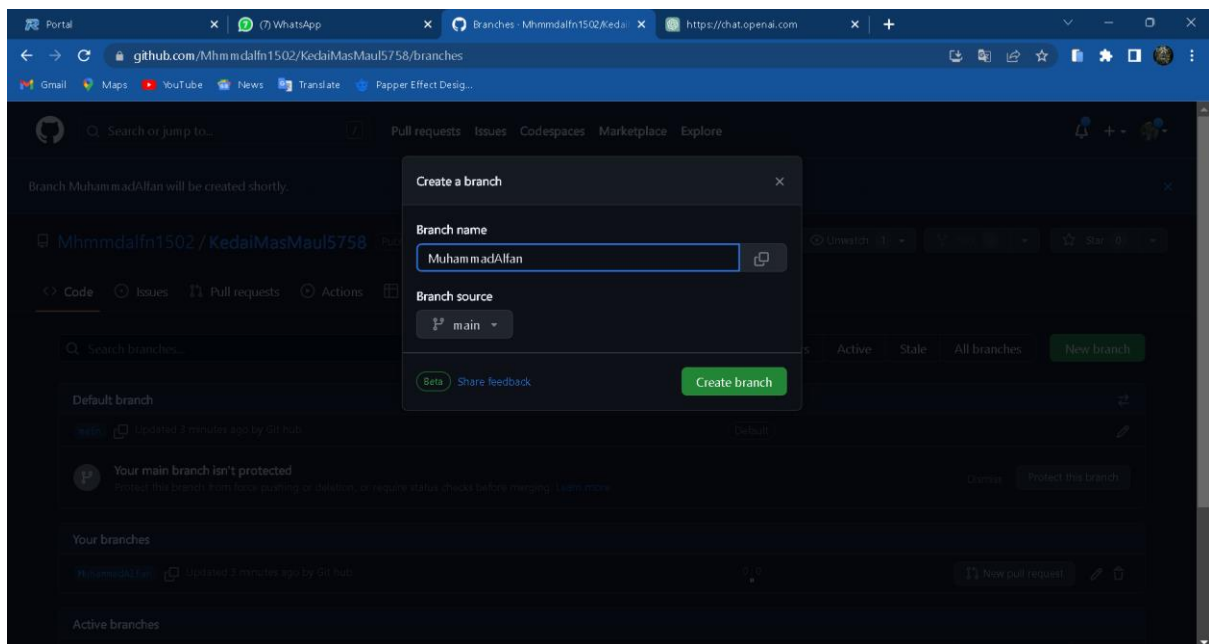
Portal
(7) WhatsApp
Branches · Mhmmdalfn1502/Kedai
https://chat.openai.com
github.com/Mhmmdalfn1502/KedaiMasMaul5758/branches
Gmail Maps YouTube News Translate Papper Effect Desig...

Search or jump to...
Pull requests Issues Codespaces Marketplace Explore

Branch MuhammadAlfan will be created shortly.

Mhmmdalfn1502 / KedaiMasMaul5758

Code Issues Pull requests Actions

Search branches...
Active Stale All branches New branch

Default branch
main Updated 3 minutes ago by GitHub Default

Your main branch isn't protected
Protect this branch from force pushing or deletion, or require status checks before merging. Learn more
Dismiss Protect this branch

Your branches
MuhammadAlfan Updated 2 minutes ago by GitHub
New pull request

Active branches

Create a branch
Branch name
MuhammadAlfan
Branch source
main
Beta Share feedback
Create branch